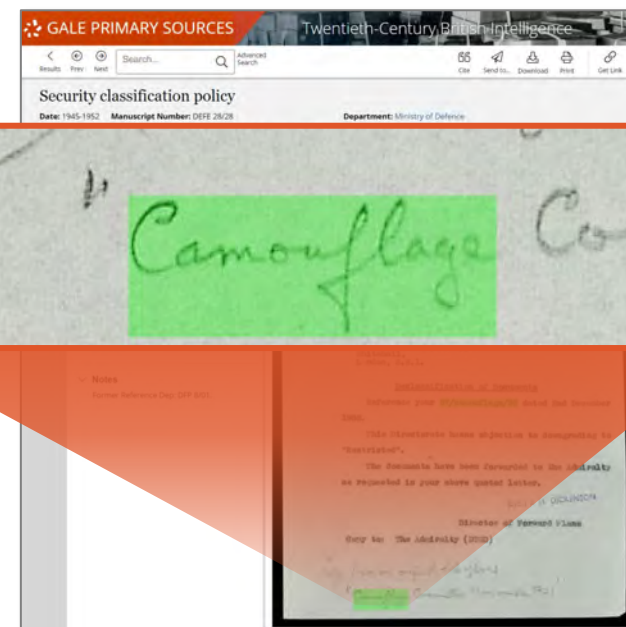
GALE PRIMARY SOURCES

Twentieth-Century British Intelligence

Results Prev Next Search... Advanced Search

Cite Send to... Download Print Get Link

Security classification policy

Date: 1945-1952 Manuscript Number: DEFE 28/28 Department: Ministry of Defence

" Camouflage Co

Notes

Former Reference Dep: DFF 9/01

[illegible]

Declassification of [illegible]

Reference your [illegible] dated the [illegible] 1945.

This Directorate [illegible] objection to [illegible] to "Restricted".

The documents have been forwarded to the Admiralty as requested in your above quoted letter.

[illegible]

Director of Forward Plans

Copy to: The Admiralty (DNI)

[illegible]

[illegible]

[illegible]